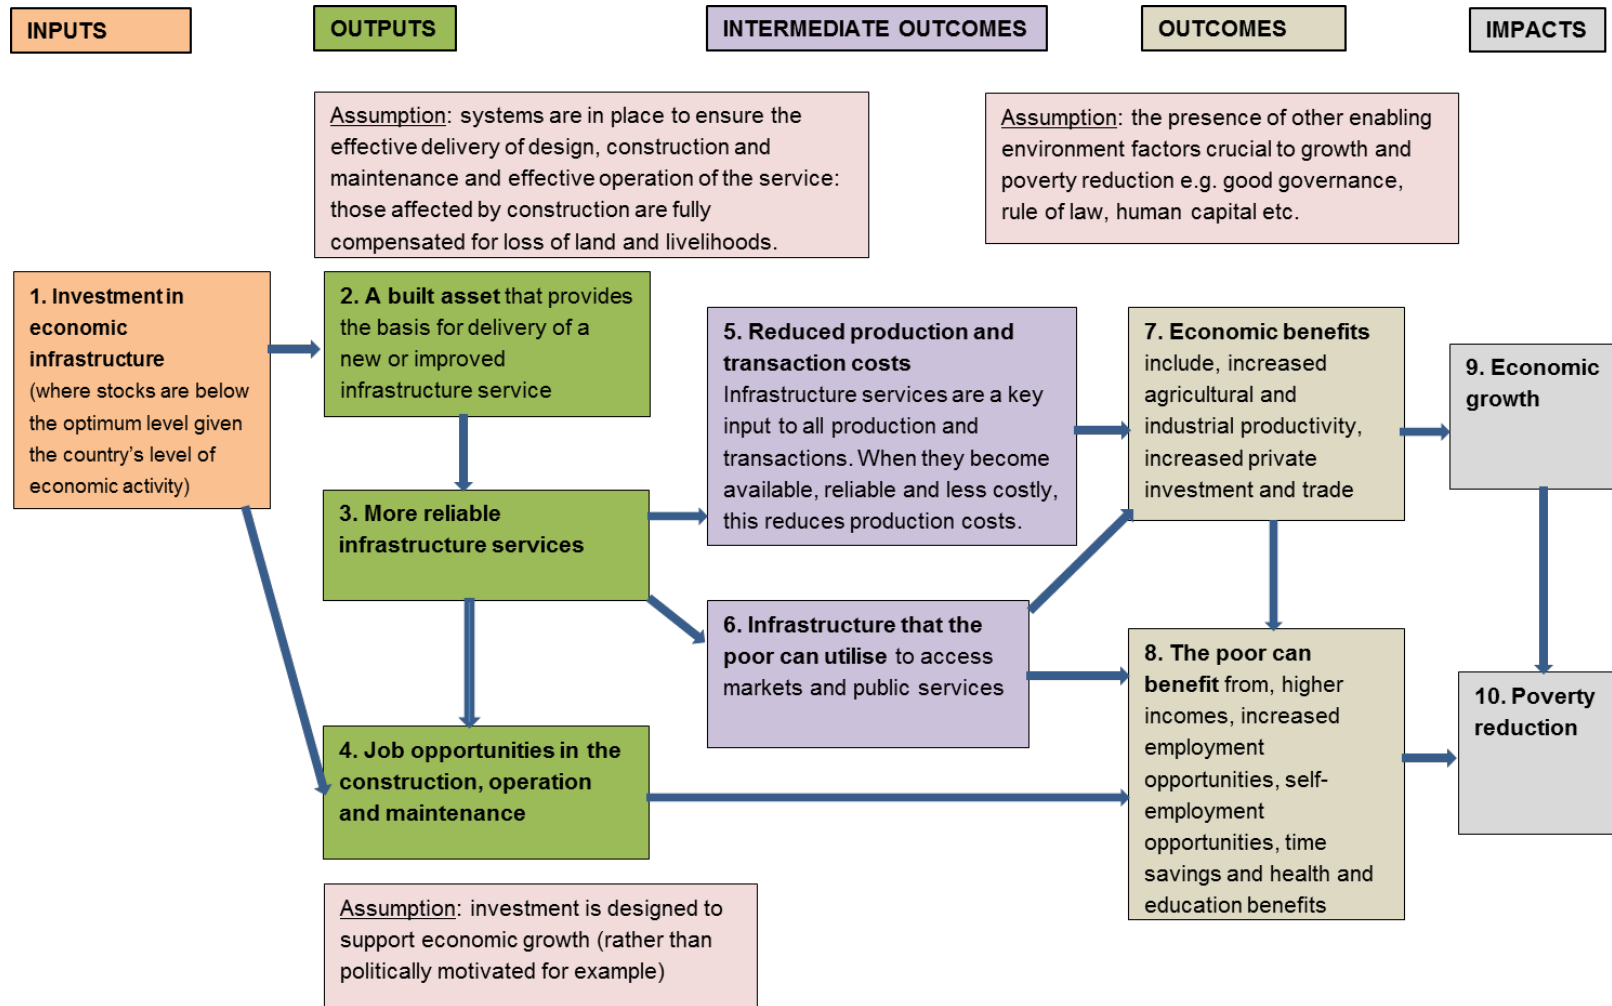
INPUTS

OUTPUTS

INTERMEDIATE OUTCOMES

OUTCOMES

IMPACTS

Assumption: systems are in place to ensure the effective delivery of design, construction and maintenance and effective operation of the service: those affected by construction are fully compensated for loss of land and livelihoods.

Assumption: the presence of other enabling environment factors crucial to growth and poverty reduction e.g. good governance, rule of law, human capital etc.

1. Investment in economic infrastructure (where stocks are below the optimum level given the country's level of economic activity)

2. A built asset that provides the basis for delivery of a new or improved infrastructure service

3. More reliable infrastructure services

4. Job opportunities in the construction, operation and maintenance

5. Reduced production and transaction costs Infrastructure services are a key input to all production and transactions. When they become available, reliable and less costly, this reduces production costs.

6. Infrastructure that the poor can utilise to access markets and public services

7. Economic benefits include, increased agricultural and industrial productivity, increased private investment and trade

8. The poor can benefit from, higher incomes, increased employment opportunities, self-employment opportunities, time savings and health and education benefits

9. Economic growth

10. Poverty reduction

Assumption: investment is designed to support economic growth (rather than politically motivated for example)